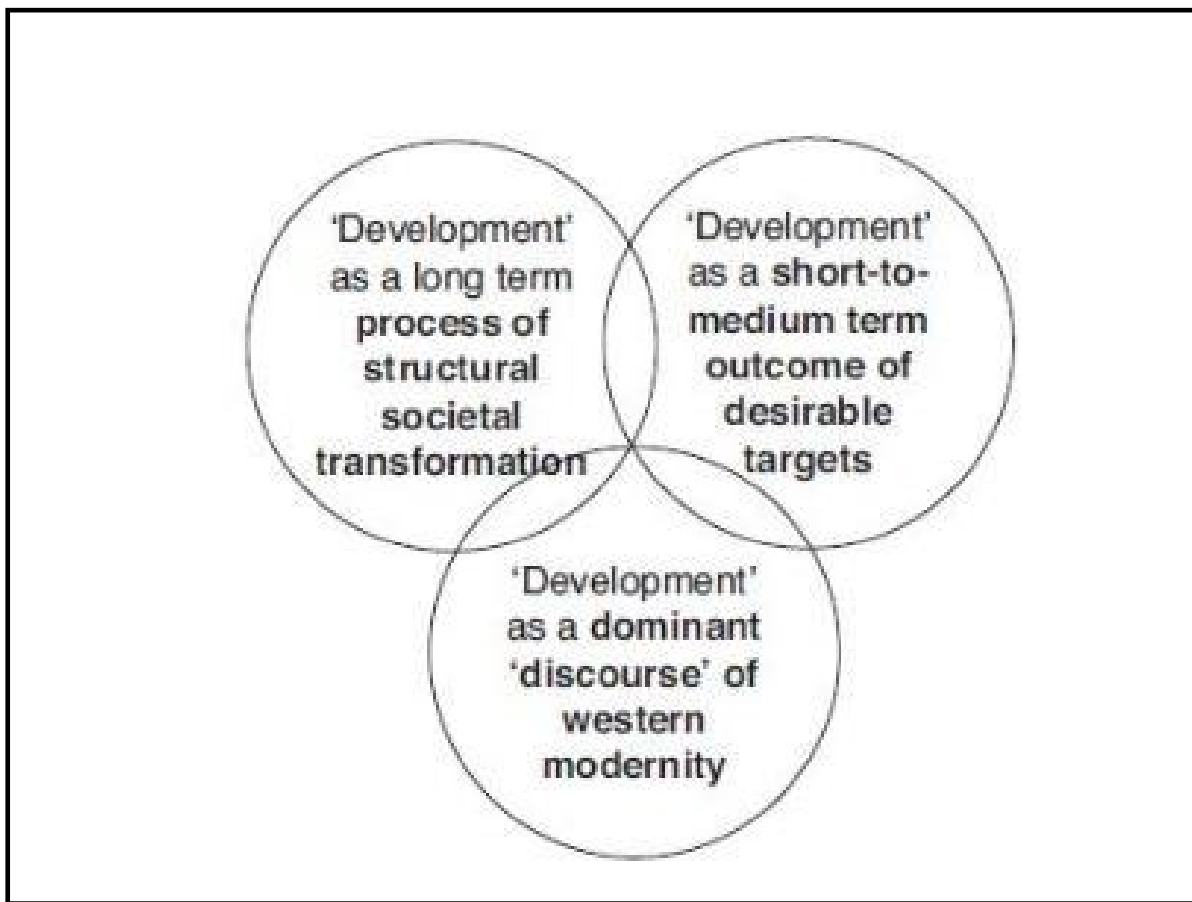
'Development' as a long term process of structural societal transformation

'Development' as a short-to-medium term outcome of desirable targets

'Development' as a dominant 'discourse' of western modernity